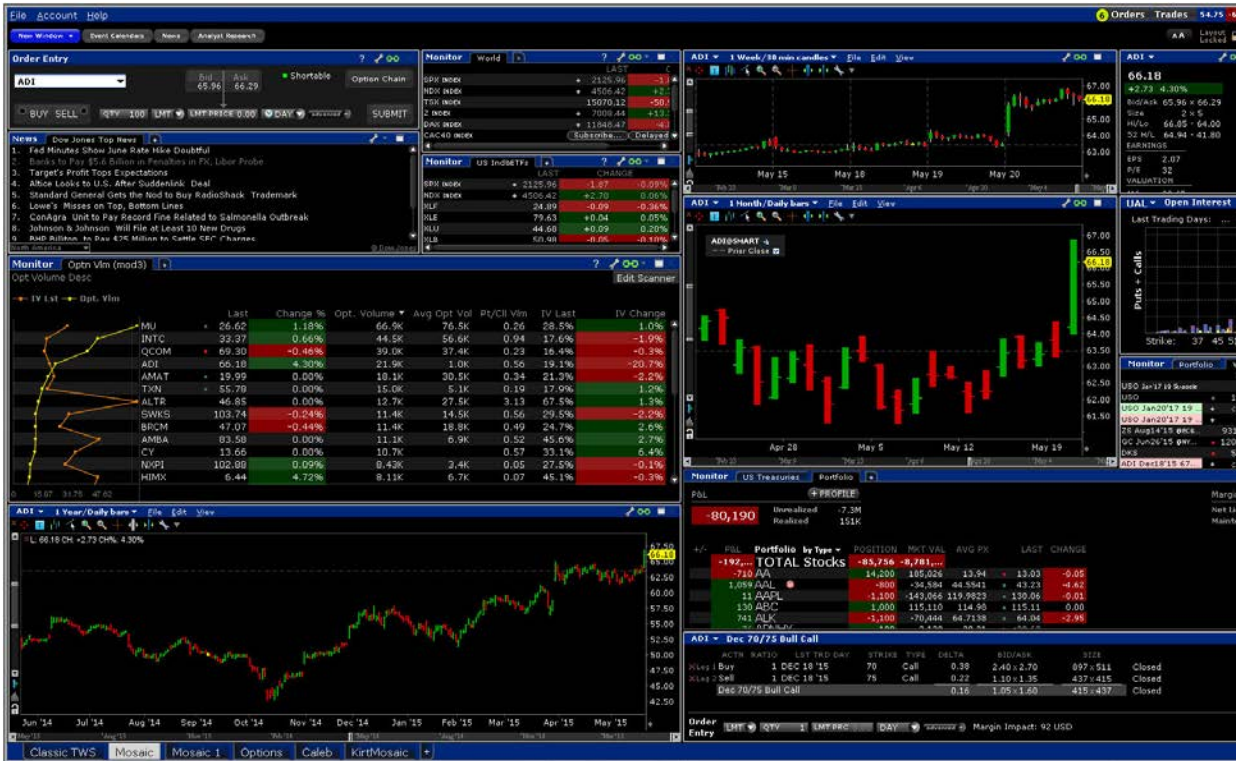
File Account Help

Orders Trades 54.75

New Window Event Calendars News Analyst Research

AA Layout Locked

Order Entry

ADI

Bid 65.96 Ask 66.29

Shortable

Option Chain

BUY SELL QTY 100 LMT LMT PRICE 0.00 DAY

SUBMIT

News Dow Jones Top News

1. Fed Minutes Show June Rate Hike Doubtful
2. Banks to Pay $5.6 Billion in Penalties in FX, Libor Probe
3. Target's Profit Tops Expectations
4. Altice Looks to U.S. After Suddenlink Deal
5. Standard General Gets the Nod to Buy RadioShack Trademark
6. Lowe's Misses on Top, Bottom Lines
7. ConAgra Unit to Pay Record Fine Related to Salmonella Outbreak
8. Johnson & Johnson Will File at Least 10 New Drugs
9. RHP Billiton to Pay $25 Million to Settle SEC Charges

Monitor World

| | LAST |
|---|---|
| SPX INDEX | 2125.96 |
| NDX INDEX | 4506.42 |
| TSX INDEX | 15070.12 |
| Z INDEX | 7008.44 |
| DAX INDEX | 11848.47 |
| CAC40 INDEX | Subscribe... Delayed |

Monitor US IndxETFs

| | LAST | CHANGE | |
|---|---|---|---|
| SPX INDEX | 2125.96 | -1.07 | -0.05% |
| NDX INDEX | 4506.42 | +2.70 | 0.06% |
| XLF | 24.89 | -0.09 | -0.36% |
| XLE | 79.63 | +0.04 | 0.05% |
| XLU | 44.60 | +0.09 | 0.20% |
| XLB | 50.98 | -0.05 | -0.10% |

Monitor Optn Vlm (mod3)

Opt Volume Desc

Edit Scanner

IV Lst Opt. Vlm

| | Last | Change % | Opt. Volume | Avg Opt Vol | Pt/Cll Vlm | IV Last | IV Change |
|---|---|---|---|---|---|---|---|
| MU | 26.62 | 1.18% | 66.9K | 76.5K | 0.26 | 28.5% | 1.0% |
| INTC | 33.37 | 0.66% | 44.5K | 56.6K | 0.94 | 17.6% | -1.9% |
| QCOM | 69.30 | -0.46% | 39.0K | 37.4K | 0.23 | 16.4% | -0.3% |
| ADI | 66.18 | 4.30% | 21.9K | 1.0K | 0.56 | 19.1% | -20.7% |
| AMAT | 19.99 | 0.00% | 18.1K | 30.5K | 0.34 | 21.3% | -2.2% |
| TXN | 55.78 | 0.00% | 15.0K | 5.1K | 0.19 | 17.9% | 1.2% |
| ALTR | 46.85 | 0.00% | 12.7K | 27.5K | 3.13 | 67.5% | 1.3% |
| SWKS | 103.74 | -0.24% | 11.4K | 14.5K | 0.56 | 29.5% | -2.2% |
| BRCM | 47.07 | -0.44% | 11.4K | 18.8K | 0.49 | 24.7% | 2.6% |
| AMBA | 83.58 | 0.00% | 11.1K | 6.9K | 0.52 | 45.6% | 2.7% |
| CY | 13.66 | 0.00% | 10.7K | | 0.57 | 33.1% | 6.4% |
| NXPI | 102.08 | 0.09% | 8.43K | 3.4K | 0.05 | 27.5% | -0.1% |
| HIMX | 6.44 | 4.72% | 8.11K | 6.7K | 0.07 | 45.1% | -0.3% |

15.87 31.75 47.62

ADI 1 Year/Daily bars File Edit View

L: 66.18 CH: +2.73 CH%: 4.30%

67.50 66.18 62.50 60.00 57.50 55.00 52.50 50.00 47.50 45.00 42.50

Jun '14 Jul '14 Aug '14 Sep '14 Oct '14 Nov '14 Dec '14 Jan '15 Feb '15 Mar '15 Apr '15 May '15

ADI 1 Week/30 min candles File Edit View

67.00 66.18 65.00 64.00 63.00

May 15 May 18 May 19 May 20

ADI 1 Month/Daily bars File Edit View

ADI@SMART Prior Close

67.00 66.50 66.18 65.50 65.00 64.50 64.00 63.50 63.00 62.50 62.00 61.50

Apr 28 May 5 May 12 May 19

ADI
66.18
+2.73 4.30%
Bid/Ask 65.96 × 66.29
Size 2 × 5
Hi/Lo 66.85 - 64.00
52 H/L 64.94 - 41.80
EARNINGS
EPS 2.07
P/E 32
VALUATION

UAL Open Interest
Last Trading Days: ...
Puts + Calls
Strike: 37 45 5

Monitor Portfolio
USO Jan'17 10 Scenario
USO
USO Jan20'17 19...
USO Jan20'17 19...
ZS Aug14'15 @ecb...
GC Jun26'15 @ny...
DKS
ADI Dec18'15 67...

Monitor US Treasuries Portfolio

P&L
+ PROFILE
-80,190
Unrealized -7.3M
Realized 151K

Margin
Net Li
Maint

| +/- | P&L | Portfolio by Type | POSITION | MKT VAL | AVG PX | LAST | CHANGE |
|---|---|---|---|---|---|---|---|
| | -192,... | TOTAL Stocks | -85,756 | -8,781,... | | | |
| | -710 | AA | 14,200 | 185,026 | 13.94 | 13.03 | -0.05 |
| | 1,059 | AAL | -800 | -34,584 | 44.5541 | 43.23 | -4.62 |
| | 11 | AAPL | -1,100 | -143,066 | 119.9823 | 130.06 | -0.01 |
| | 130 | ABC | 1,000 | 115,110 | 114.98 | 115.11 | 0.00 |
| | 741 | ALK | -1,100 | -70,444 | 64.7138 | 64.04 | -2.95 |

ADI Dec 70/75 Bull Call

| | ACTN | RATIO | LST TRD DAY | STRIKE | TYPE | DELTA | BID/ASK | SIZE | |
|---|---|---|---|---|---|---|---|---|---|
| Leg 1 | Buy | 1 | DEC 18 '15 | 70 | Call | 0.38 | 2.40 × 2.70 | 897 × 511 | Closed |
| Leg 2 | Sell | 1 | DEC 18 '15 | 75 | Call | 0.22 | 1.10 × 1.35 | 437 × 415 | Closed |
| | Dec 70/75 Bull Call | | | | | 0.16 | 1.05 × 1.60 | 415 × 437 | Closed |

Order Entry LMT QTY 1 LMT PRC DAY Margin Impact: 92 USD

Classic TWS Mosaic Mosaic 1 Options Caleb KirtMosaic +